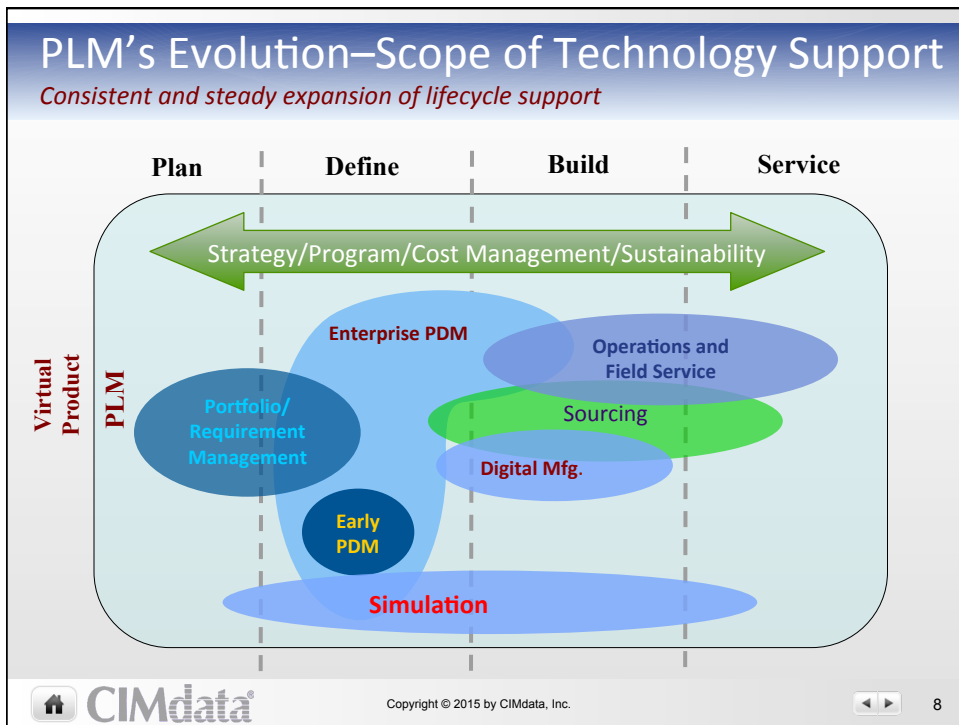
PLM's Evolution–Scope of Technology Support

Consistent and steady expansion of lifecycle support

Plan

Define

Build

Service

Strategy/Program/Cost Management/Sustainability

Virtual Product

PLM

Enterprise PDM

Operations and Field Service

Portfolio/ Requirement Management

Sourcing

Digital Mfg.

Early PDM

Simulation

CIMdata®

Copyright © 2015 by CIMdata, Inc.

8